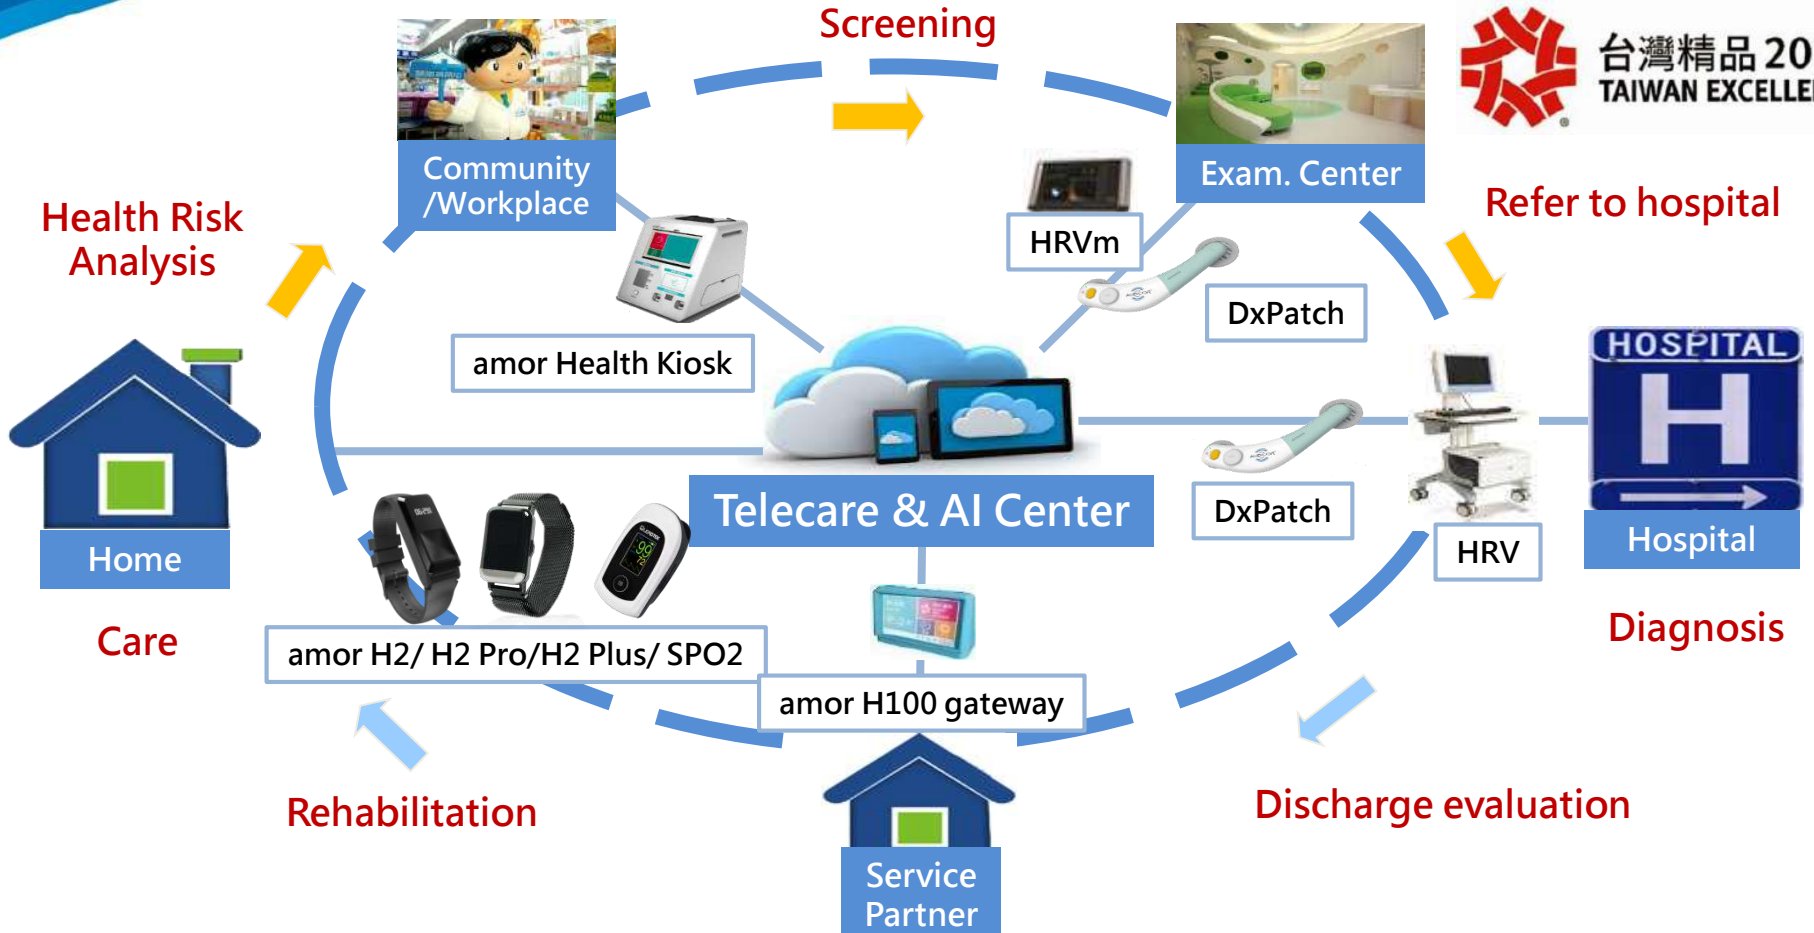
Screening

Community /Workplace

Exam. Center

台灣精品20
TAIWAN EXCELLE

Health Risk Analysis

Refer to hospital

HRVm

DxPatch

amor Health Kiosk

HOSPITAL
H

Home

Telecare & AI Center

DxPatch

HRV

Hospital

Care

amor H2/ H2 Pro/H2 Plus/ SPO2

Diagnosis

amor H100 gateway

Rehabilitation

Discharge evaluation

Service Partner